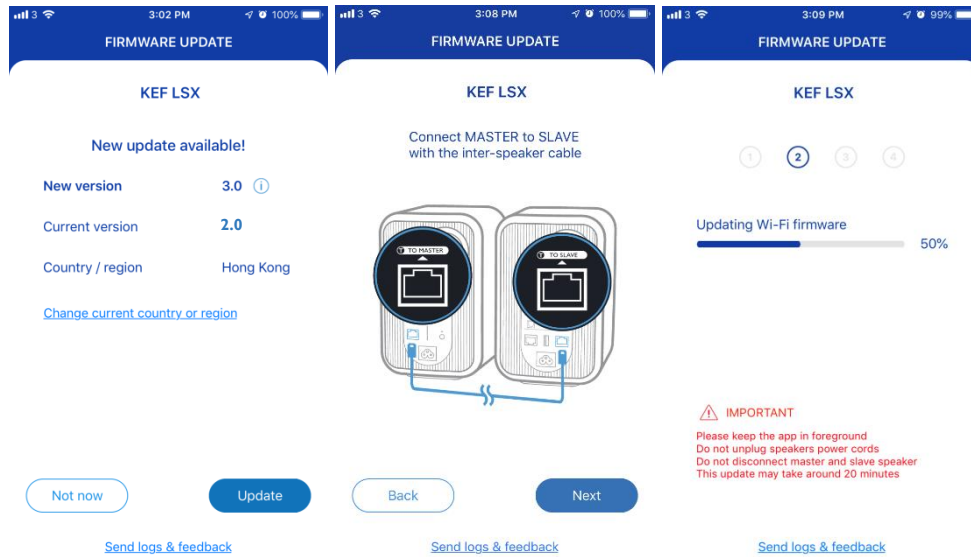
3 3:02 PM 100%

FIRMWARE UPDATE

KEF LSX

New update available!

New version 3.0

Current version 2.0

Country / region Hong Kong

Change current country or region

Not now

Update

Send logs & feedback

3 3:08 PM 100%

FIRMWARE UPDATE

KEF LSX

Connect MASTER to SLAVE with the inter-speaker cable

TO MASTER

TO SLAVE

Back

Next

Send logs & feedback

3 3:09 PM 99%

FIRMWARE UPDATE

KEF LSX

1 2 3 4

Updating Wi-Fi firmware

50%

IMPORTANT

Please keep the app in foreground
Do not unplug speakers power cords
Do not disconnect master and slave speaker
This update may take around 20 minutes

Send logs & feedback